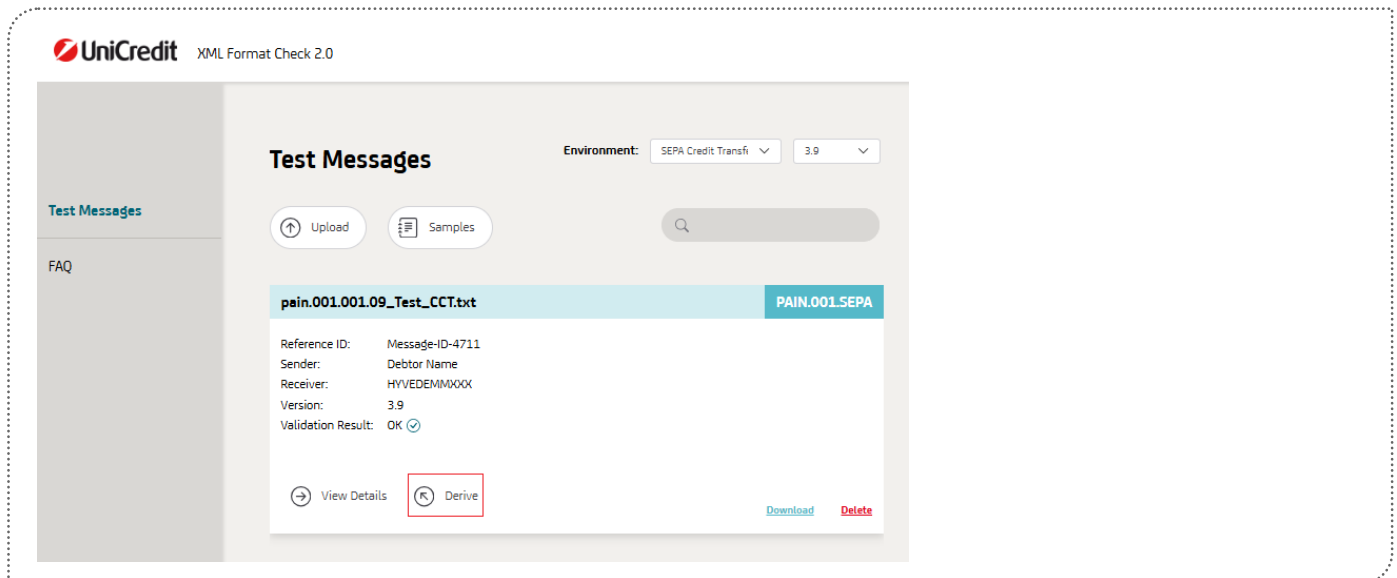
UniCredit XML Format Check 2.0

Test Messages

FAQ

Test Messages

Environment: SEPA Credit Transfe 3.9

Upload

Samples

pain.001.001.09_Test_CCT.txt

PAIN.001.SEPA

| Reference ID: | Message-ID-4711 |
|---|---|
| Sender: | Debtor Name |
| Receiver: | HYVEDEMMXXX |
| Version: | 3.9 |
| Validation Result: | OK |

View Details

Derive

Download

Delete